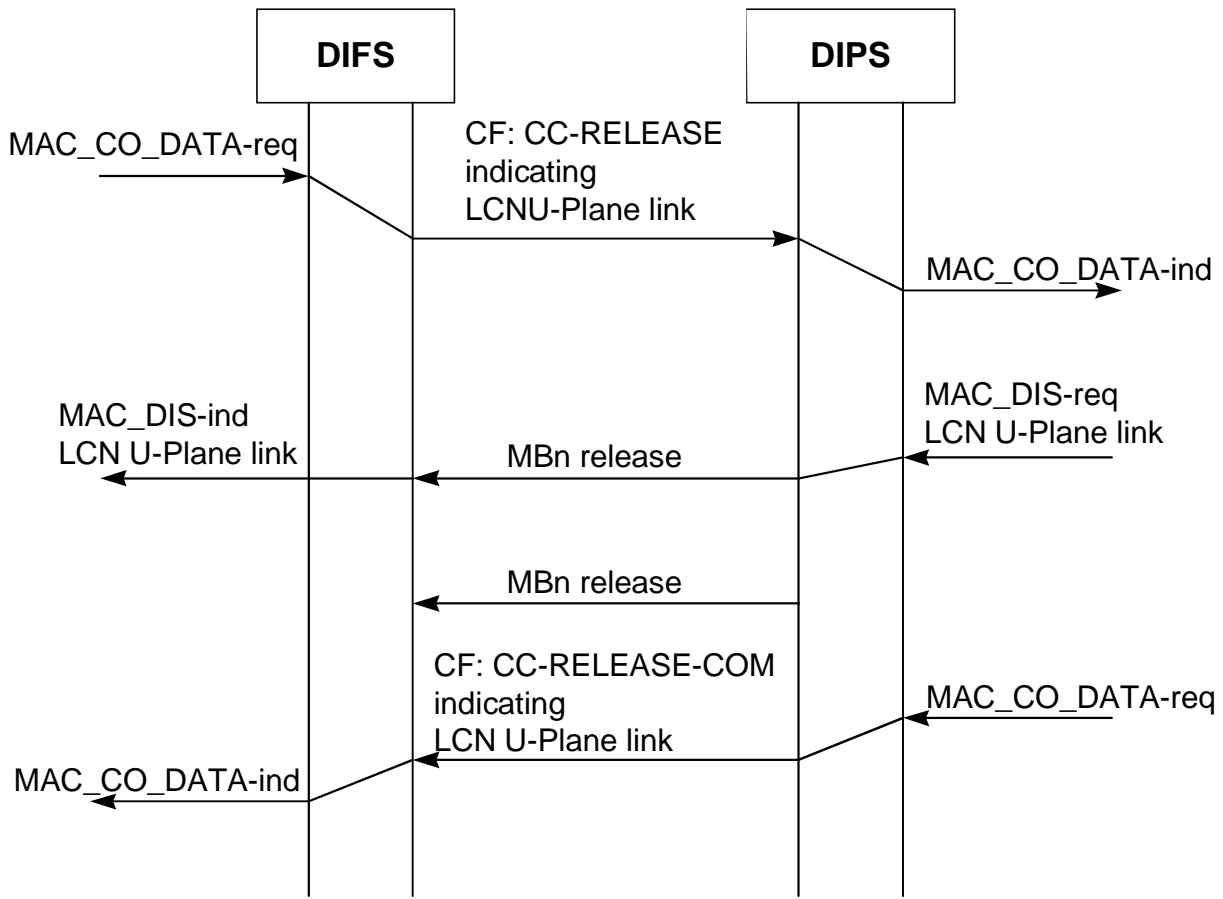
DIFS

DIPS

MAC_CO_DATA-req

CF: CC-RELEASE indicating LCNU-Plane link

MAC_CO_DATA-ind

MAC_DIS-ind LCN U-Plane link

MBn release

MAC_DIS-req LCN U-Plane link

MBn release

CF: CC-RELEASE-COM indicating LCN U-Plane link

MAC_CO_DATA-req

MAC_CO_DATA-ind